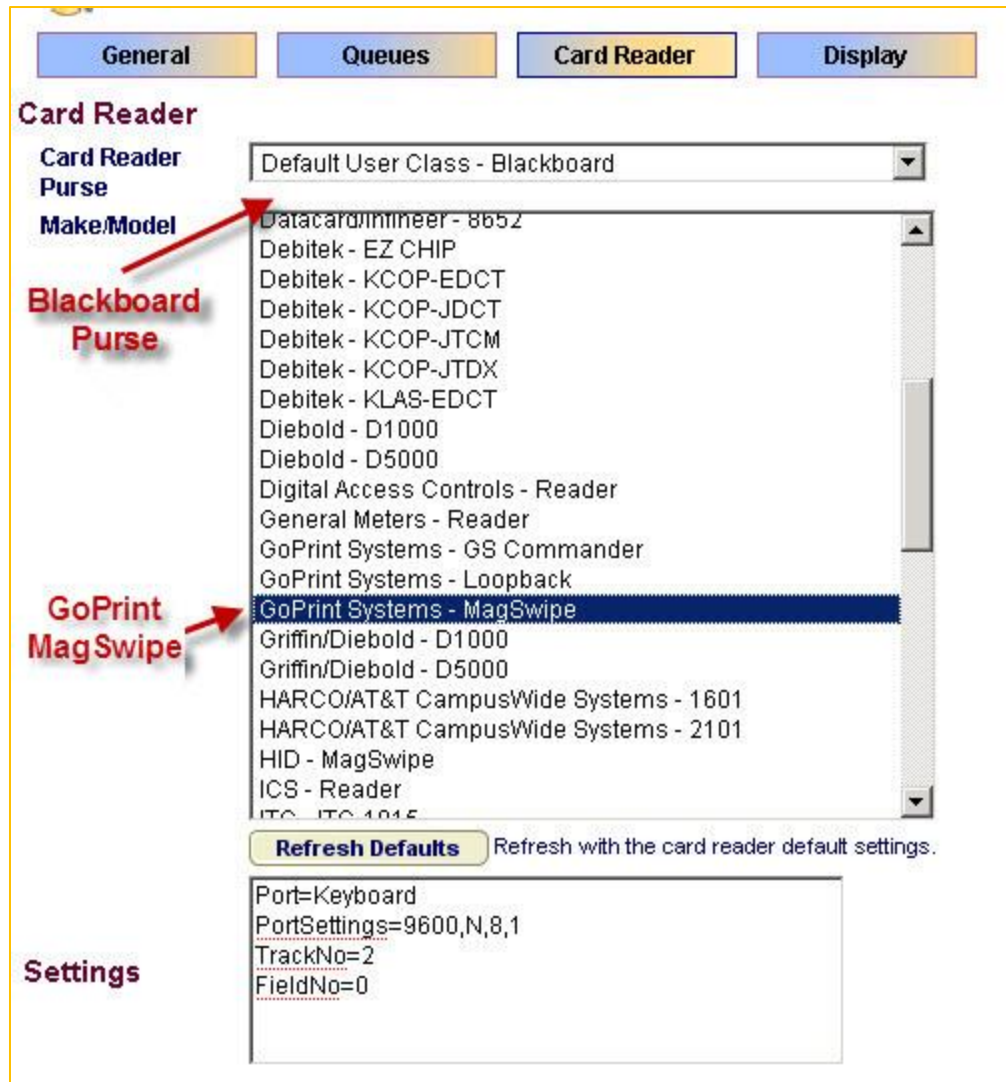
General | Queues | Card Reader | Display

Card Reader

Card Reader Purse

Default User Class - Blackboard

Make/Model

Blackboard Purse

Datacard/Infineer - 8652
Debitek - EZ CHIP
Debitek - KCOP-EDCT
Debitek - KCOP-JDCT
Debitek - KCOP-JTCM
Debitek - KCOP-JTDX
Debitek - KLAS-EDCT
Diebold - D1000
Diebold - D5000
Digital Access Controls - Reader
General Meters - Reader
GoPrint Systems - GS Commander
GoPrint Systems - Loopback
GoPrint Systems - MagSwipe
Griffin/Diebold - D1000
Griffin/Diebold - D5000
HARCO/AT&T CampusWide Systems - 1601
HARCO/AT&T CampusWide Systems - 2101
HID - MagSwipe
ICS - Reader
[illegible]

GoPrint MagSwipe

Refresh Defaults
Refresh with the card reader default settings.

Settings

Port=Keyboard
PortSettings=9600,N,8,1
TrackNo=2
FieldNo=0